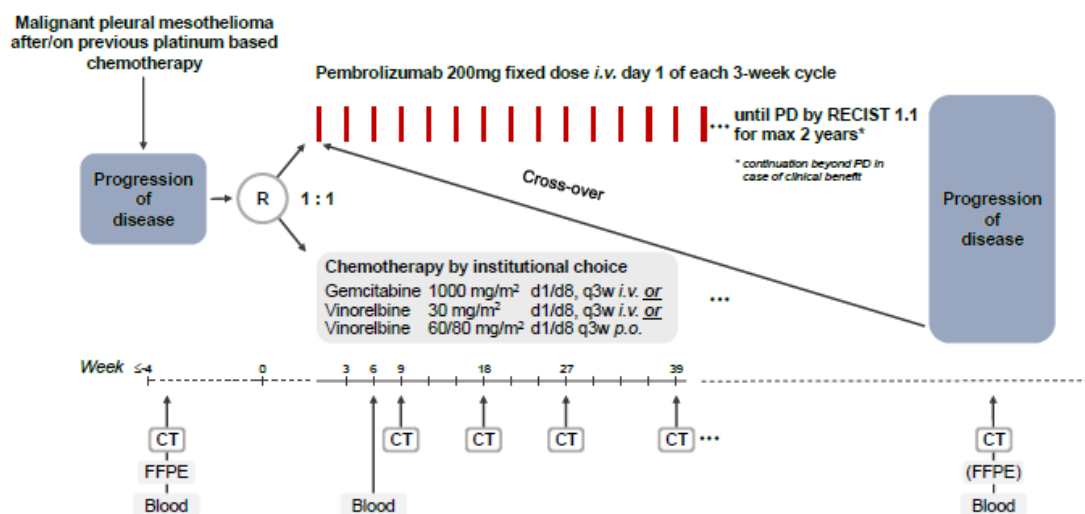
Malignant pleural mesothelioma after/on previous platinum based chemotherapy

Progression of disease

R

1 : 1

Pembrolizumab 200mg fixed dose *i.v.* day 1 of each 3-week cycle

... until PD by RECIST 1.1 for max 2 years*

* continuation beyond PD in case of clinical benefit

Cross-over

Progression of disease

Chemotherapy by institutional choice

Gemcitabine 1000 mg/m$^2$ d1/d8, q3w *i.v.* or
Vinorelbine 30 mg/m$^2$ d1/d8, q3w *i.v.* or
Vinorelbine 60/80 mg/m$^2$ d1/d8 q3w *p.o.*

...

Week ≤-4 0 3 6 9 18 27 39

CT
FFPE
Blood

Blood

CT CT CT CT ...

CT
(FFPE)
Blood